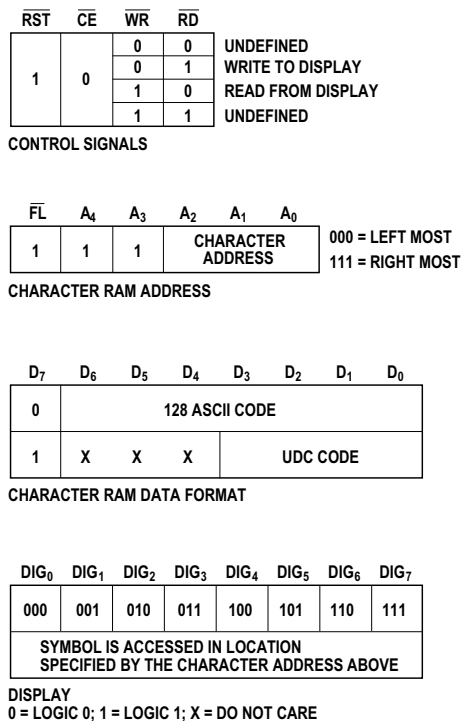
| $\overline{RST}$ | $\overline{CE}$ | $\overline{WR}$ | $\overline{RD}$ | |
|---|---|---|---|---|
| 1 | 0 | 0 | 0 | UNDEFINED |
| | | 0 | 1 | WRITE TO DISPLAY |
| | | 1 | 0 | READ FROM DISPLAY |
| | | 1 | 1 | UNDEFINED |

CONTROL SIGNALS

| $\overline{FL}$ | $A_4$ | $A_3$ | $A_2$ | $A_1$ | $A_0$ |
|---|---|---|---|---|---|
| 1 | 1 | 1 | CHARACTER ADDRESS | | |

000 = LEFT MOST
111 = RIGHT MOST

CHARACTER RAM ADDRESS

| $D_7$ | $D_6$ | $D_5$ | $D_4$ | $D_3$ | $D_2$ | $D_1$ | $D_0$ |
|---|---|---|---|---|---|---|---|
| 0 | 128 ASCII CODE | | | | | | |
| 1 | X | X | X | UDC CODE | | | |

CHARACTER RAM DATA FORMAT

| $DIG_0$ | $DIG_1$ | $DIG_2$ | $DIG_3$ | $DIG_4$ | $DIG_5$ | $DIG_6$ | $DIG_7$ |
|---|---|---|---|---|---|---|---|
| 000 | 001 | 010 | 011 | 100 | 101 | 110 | 111 |
| SYMBOL IS ACCESSED IN LOCATION SPECIFIED BY THE CHARACTER ADDRESS ABOVE | | | | | | | |

DISPLAY
0 = LOGIC 0; 1 = LOGIC 1; X = DO NOT CARE